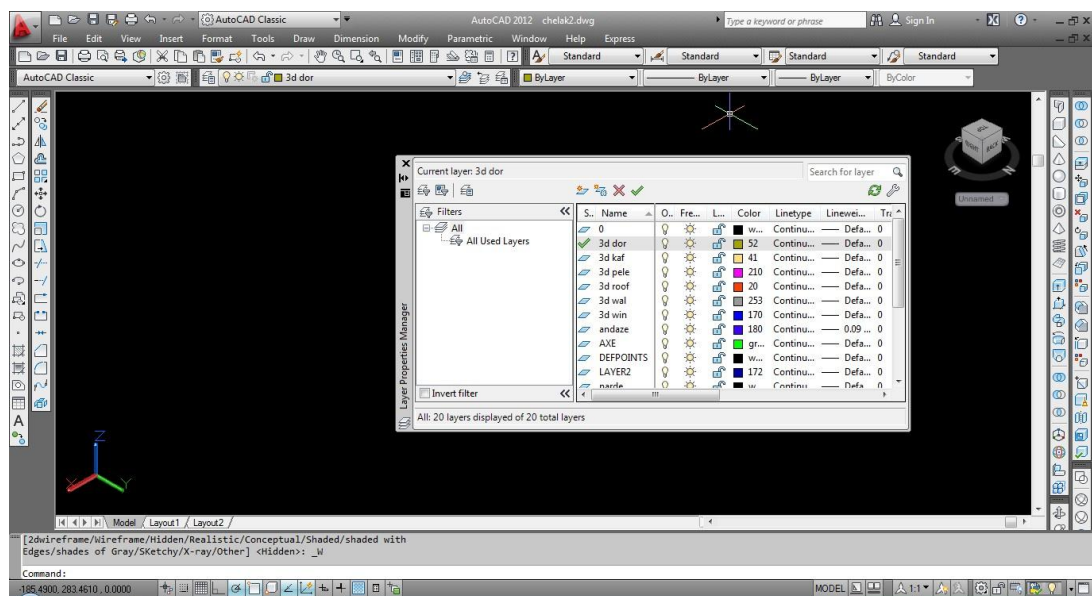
AutoCAD Classic
AutoCAD 2012 chelak2.dwg
Type a keyword or phrase
Sign In
File Edit View Insert Format Tools Draw Dimension Modify Parametric Window Help Express
Standard
Standard
Standard
Standard
AutoCAD Classic
3d dor
ByLayer
ByLayer
ByLayer
ByColor

Unnamed

Layer Properties Manager
Current layer: 3d dor
Search for layer

Filters
All
All Used Layers
Invert filter

| S.. | Name | O.. | Fre... | L... | Color | Linetype | Linewei... | Tra |
|---|---|---|---|---|---|---|---|---|
| | 0 | | | | w... | Continu... | Defa... | 0 |
| ✓ | 3d dor | | | | 52 | Continu... | Defa... | 0 |
| | 3d kaf | | | | 41 | Continu... | Defa... | 0 |
| | 3d pele | | | | 210 | Continu... | Defa... | 0 |
| | 3d roof | | | | 20 | Continu... | Defa... | 0 |
| | 3d wal | | | | 253 | Continu... | Defa... | 0 |
| | 3d win | | | | 170 | Continu... | Defa... | 0 |
| | andaze | | | | 180 | Continu... | 0.09 ... | 0 |
| | AXE | | | | gr... | Continu... | Defa... | 0 |
| | DEFPOINTS | | | | w... | Continu... | Defa... | 0 |
| | LAYER2 | | | | 172 | Continu... | Defa... | 0 |
| | parde | | | | w... | Continu... | Defa... | 0 |

All: 20 layers displayed of 20 total layers

Z
Y
X

Model Layout1 Layout2

[2dwireframe/Wireframe/Hidden/Realistic/Conceptual/Shaded/shaded with Edges/shades of Gray/SKetchy/X-ray/Other] <Hidden>: _W

Command:
-185.4900, 283.4610 , 0.0000
MODEL
1:1